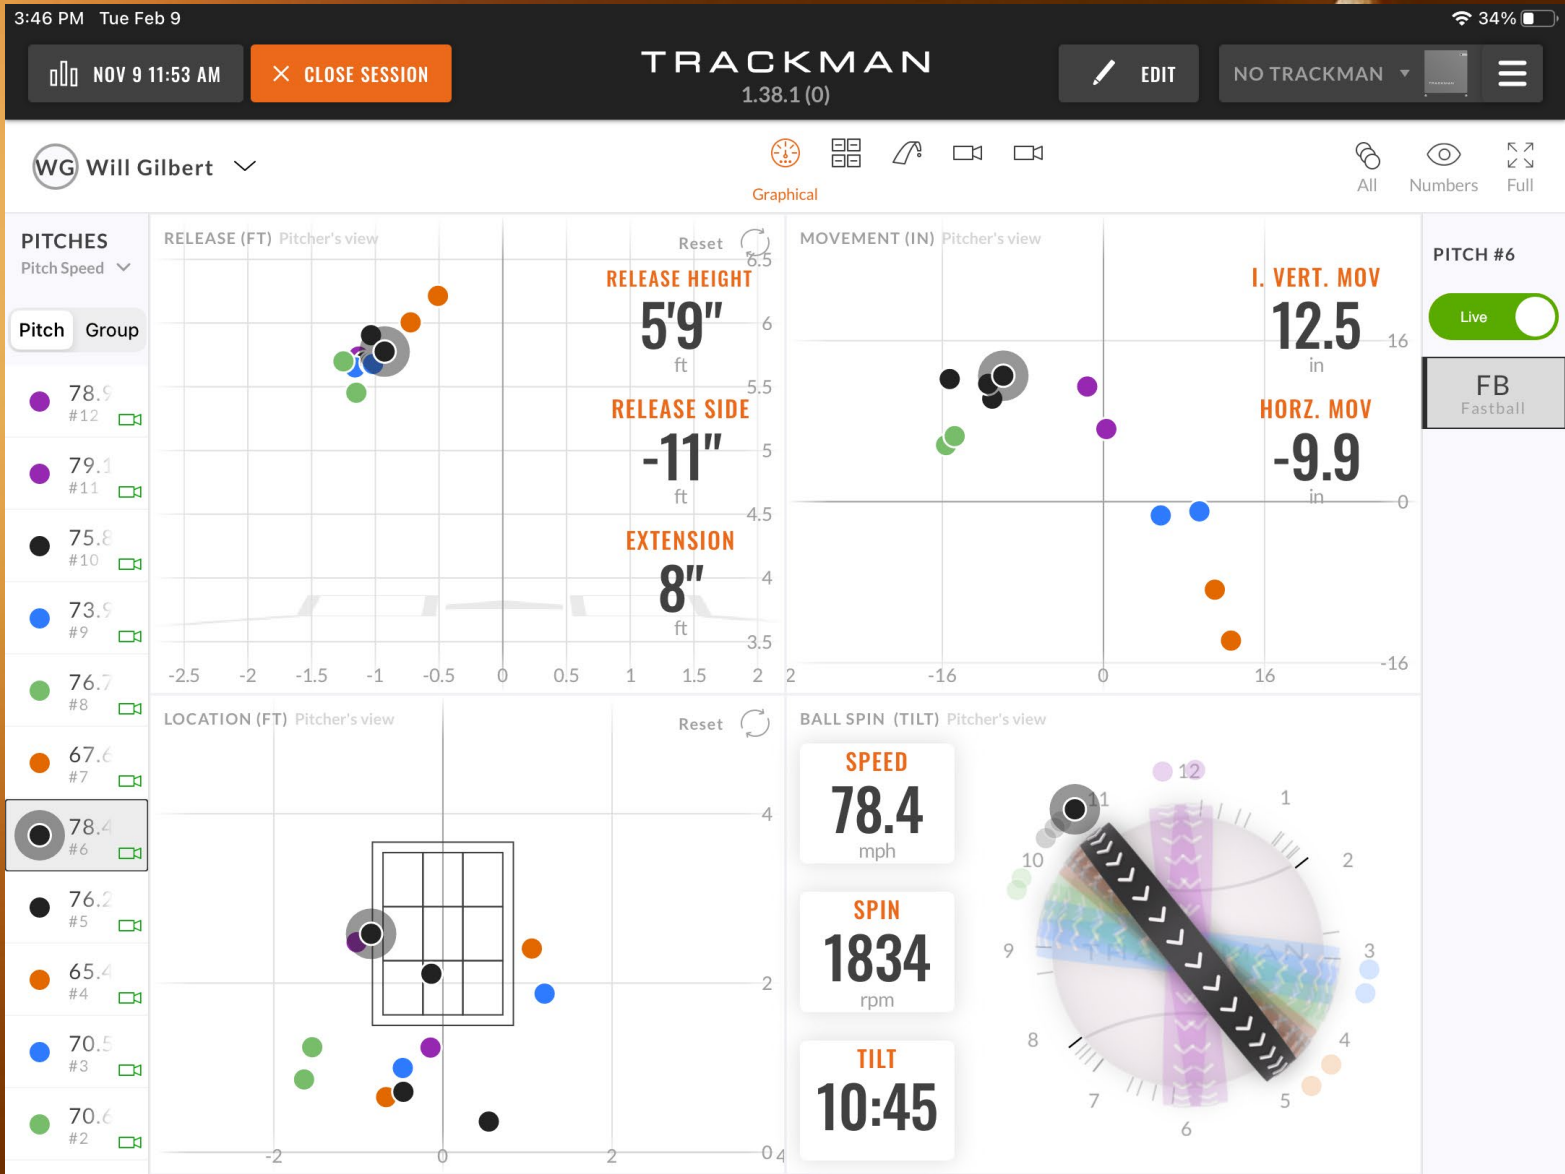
3:46 PM Tue Feb 9

34%

NOV 9 11:53 AM

CLOSE SESSION

TRACKMAN
1.38.1 (0)

EDIT

NO TRACKMAN

WG Will Gilbert

Graphical

All Numbers Full

PITCHES
Pitch Speed

Pitch Group

78.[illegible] #12
79.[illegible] #11
75.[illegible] #10
73.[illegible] #9
76.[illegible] #8
67.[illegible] #7
78.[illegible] #6
76.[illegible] #5
65.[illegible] #4
70.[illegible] #3
70.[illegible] #2

RELEASE (FT) Pitcher's view

Reset

RELEASE HEIGHT
5'9"
ft

RELEASE SIDE
-11"
ft

EXTENSION
8"
ft

6.5
6
5.5
5
4.5
4
3.5

-2.5 -2 -1.5 -1 -0.5 0 0.5 1 1.5 2 2

MOVEMENT (IN) Pitcher's view

I. VERT. MOV
12.5
in

HORZ. MOV
-9.9
in

16
0
-16

-16 0 16

PITCH #6

Live

FB
Fastball

LOCATION (FT) Pitcher's view

Reset

4
2
0

-2 0 2

BALL SPIN (TILT) Pitcher's view

SPEED
78.4
mph

SPIN
1834
rpm

TILT
10:45

12 1 2 3 4 5 6 7 8 9 10 11